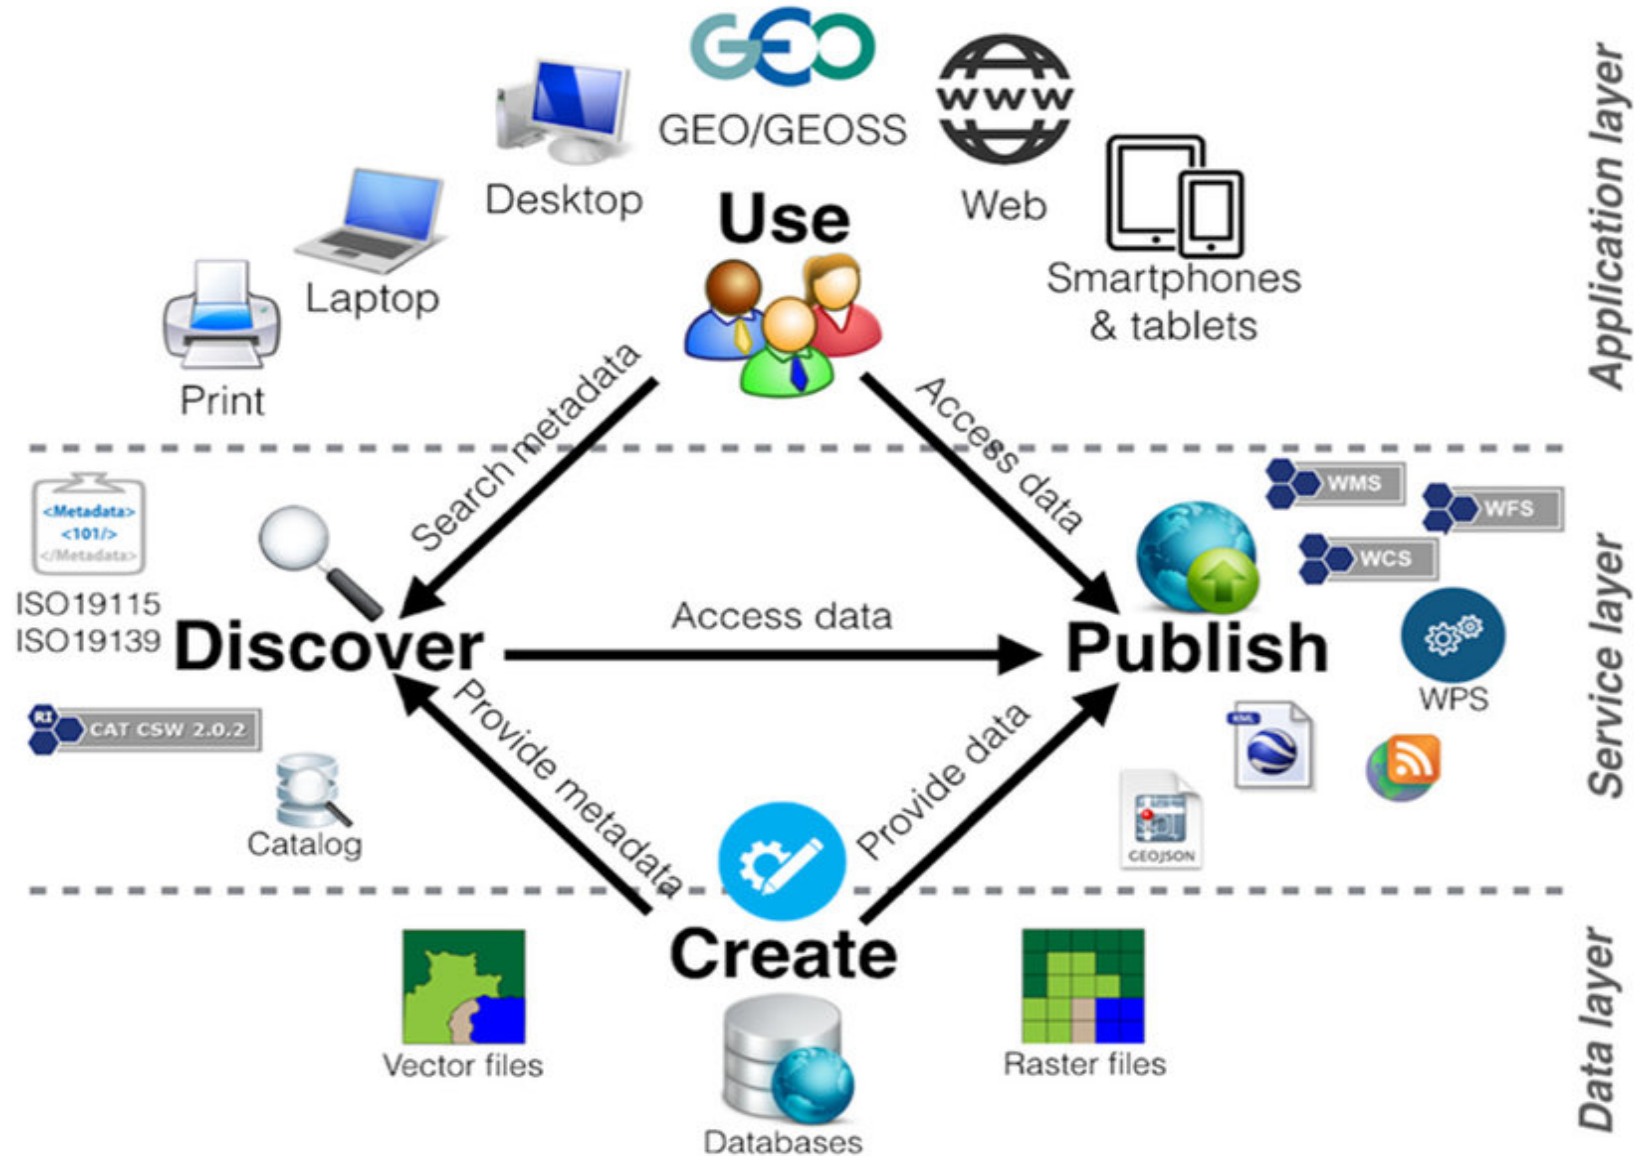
GEO
GEO/GEOSS
Desktop
www
Web
Use
Laptop
Smartphones & tablets
Print
Application layer

Search metadata
Access data
<Metadata> <101/> </Metadata>
ISO19115
ISO19139
Discover
Access data
Publish
WMS
WFS
WCS
WPS
KML
RI CAT CSW 2.0.2
Provide metadata
Provide data
Catalog
GEOJSON
Service layer

Create
Vector files
Raster files
Databases
Data layer